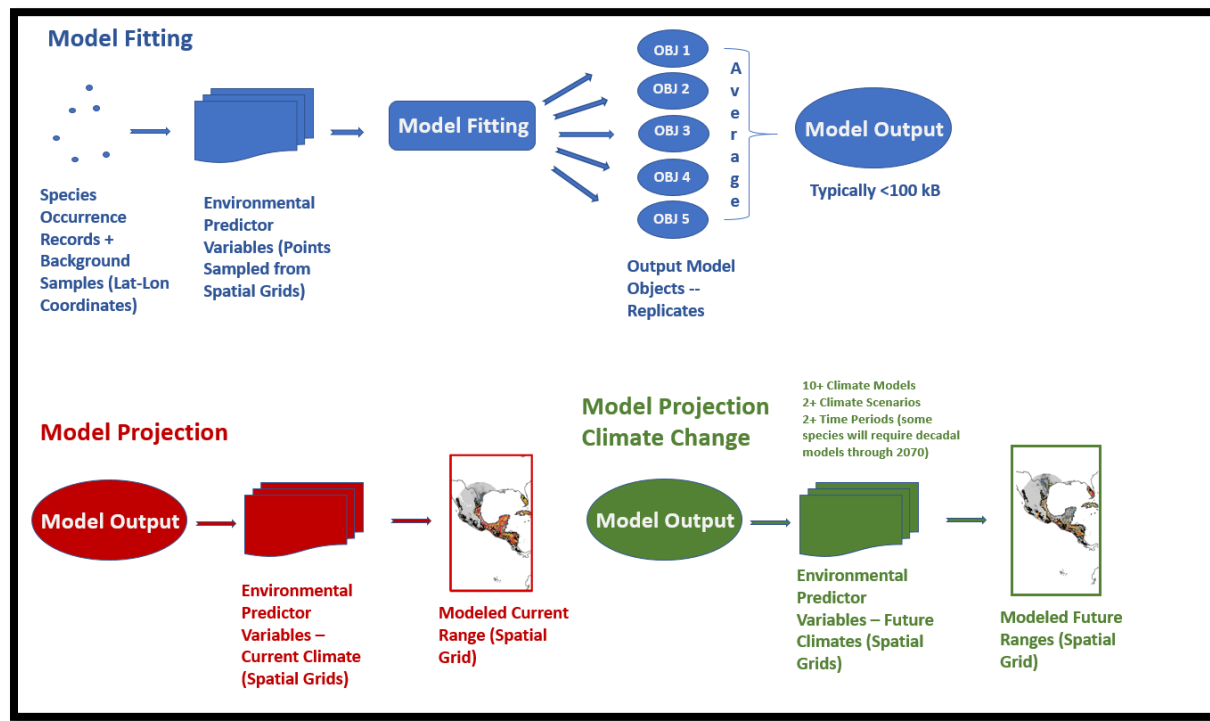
Model Fitting

Species Occurrence Records + Background Samples (Lat-Lon Coordinates)

Environmental Predictor Variables (Points Sampled from Spatial Grids)

Model Fitting

OBJ 1
OBJ 2
OBJ 3
OBJ 4
OBJ 5

Output Model Objects -- Replicates

Average

Model Output

Typically <100 kB

Model Projection

Model Output

Environmental Predictor Variables – Current Climate (Spatial Grids)

Modeled Current Range (Spatial Grid)

Model Projection Climate Change

10+ Climate Models
2+ Climate Scenarios
2+ Time Periods (some species will require decadal models through 2070)

Model Output

Environmental Predictor Variables – Future Climates (Spatial Grids)

Modeled Future Ranges (Spatial Grid)